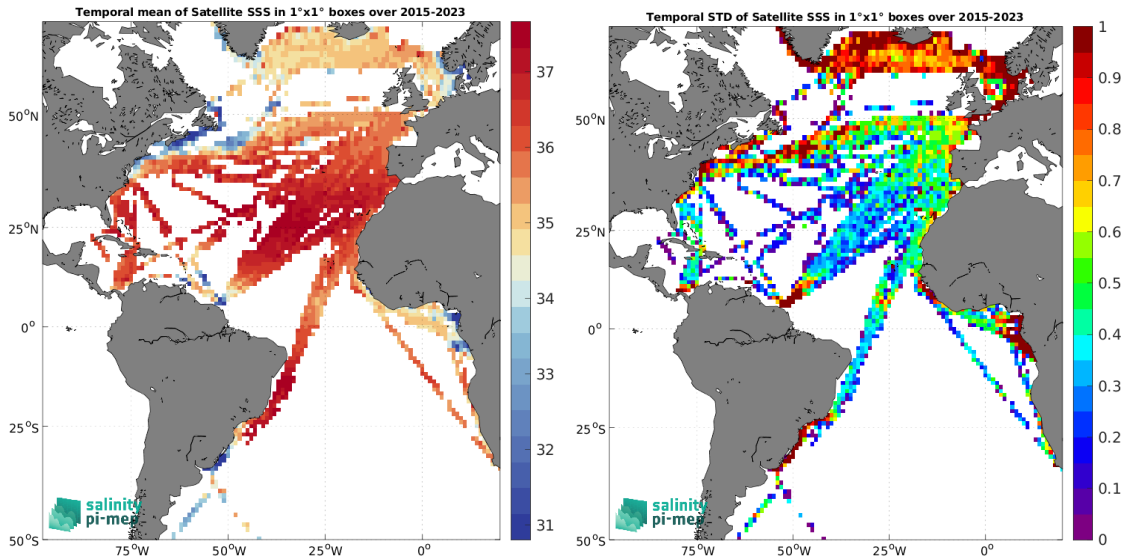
Temporal mean of Satellite SSS in 1°x1° boxes over 2015-2023

37
36
35
34
33
32
31

50°N
25°N
0°
25°S
50°S
75°W
50°W
25°W
0°

salinity pi-mep

Temporal STD of Satellite SSS in 1°x1° boxes over 2015-2023

1
0.9
0.8
0.7
0.6
0.5
0.4
0.3
0.2
0.1
0

50°N
25°N
0°
25°S
50°S
75°W
50°W
25°W
0°

salinity pi-mep